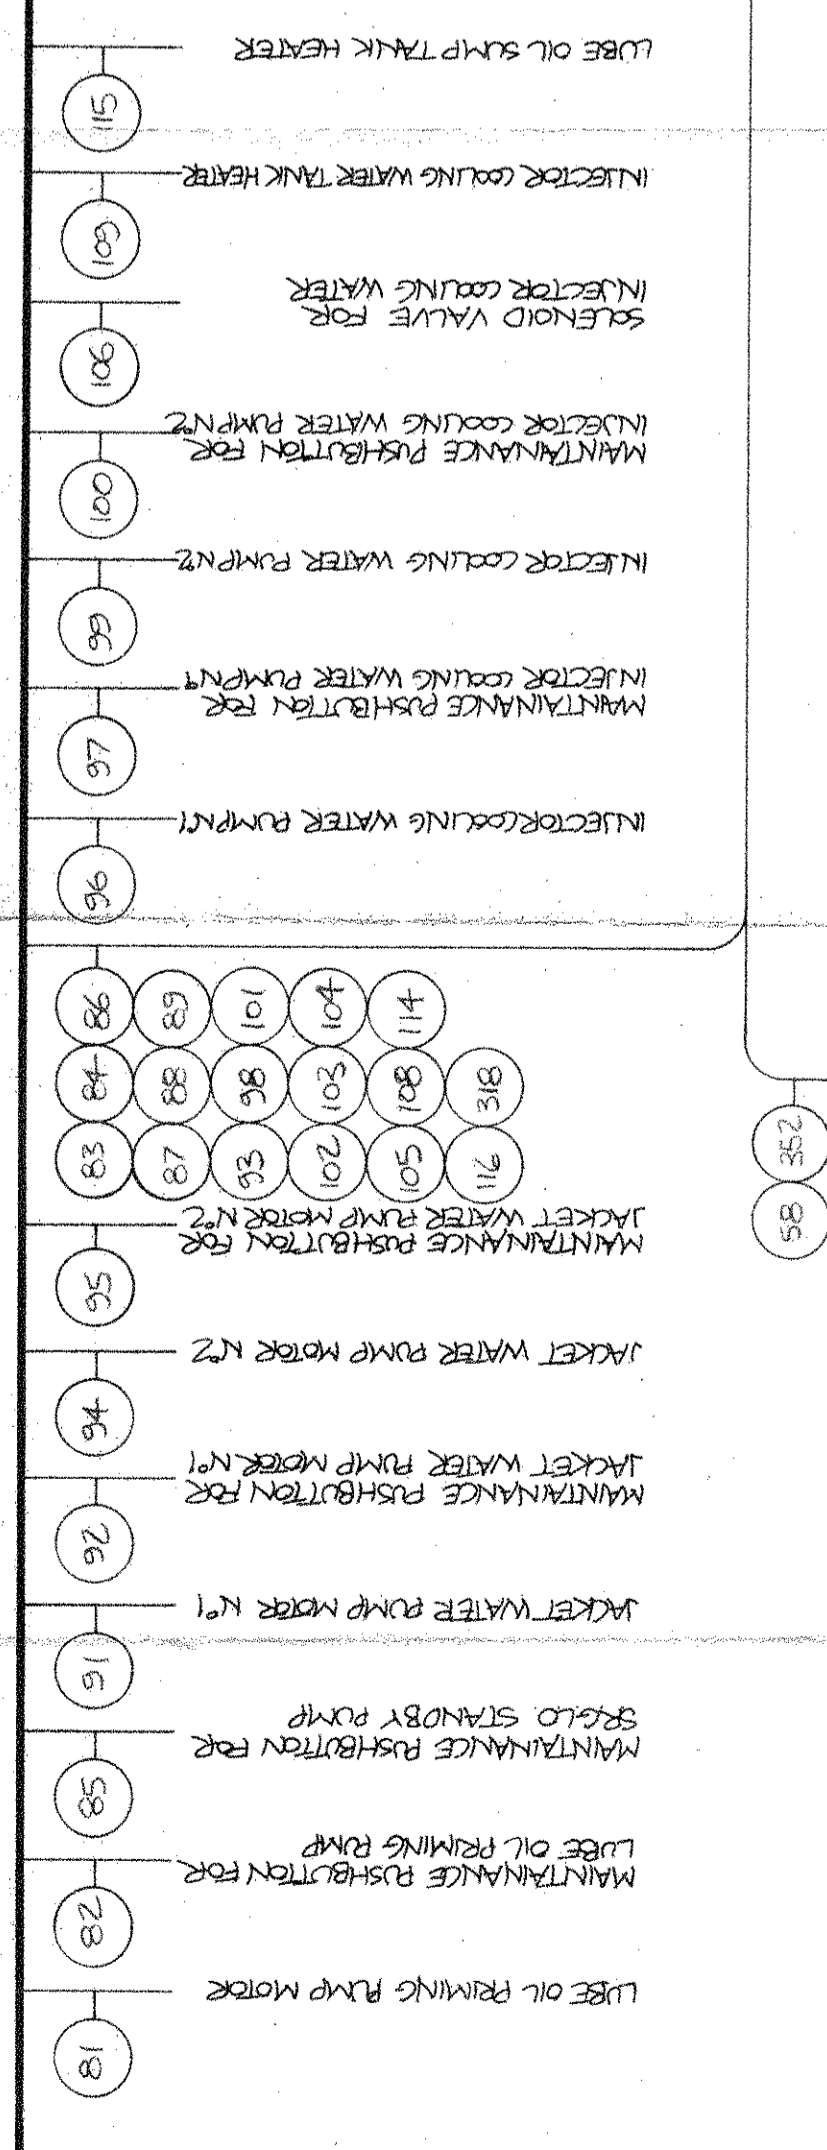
81

LUBE OIL PRIMING PUMP MOTOR

82

MAINTAINANCE PUSHBUTTON FOR LUBE OIL PRIMING PUMP

85

MAINTAINANCE PUSHBUTTON FOR SRG-L.O. STANDBY PUMP

91

JACKET WATER PUMP MOTOR N°1

92

MAINTAINANCE PUSHBUTTON FOR JACKET WATER PUMP MOTOR N°1

94

JACKET WATER PUMP MOTOR N°2

95

MAINTAINANCE PUSHBUTTON FOR JACKET WATER PUMP MOTOR N°2

83 84 86
87 88 89
93 98 101
102 103 104
105 108 114
116 318

58 352

96

INJECTOR COOLING WATER PUMP N°1

97

MAINTAINANCE PUSHBUTTON FOR INJECTOR COOLING WATER PUMP N°1

99

INJECTOR COOLING WATER PUMP N°2

100

MAINTAINANCE PUSHBUTTON FOR INJECTOR COOLING WATER PUMP N°2

106

SOLENOID VALVE FOR INJECTOR COOLING WATER

109

INJECTOR COOLING WATER TANK HEATER

115

LUBE OIL SUMP TANK HEATER